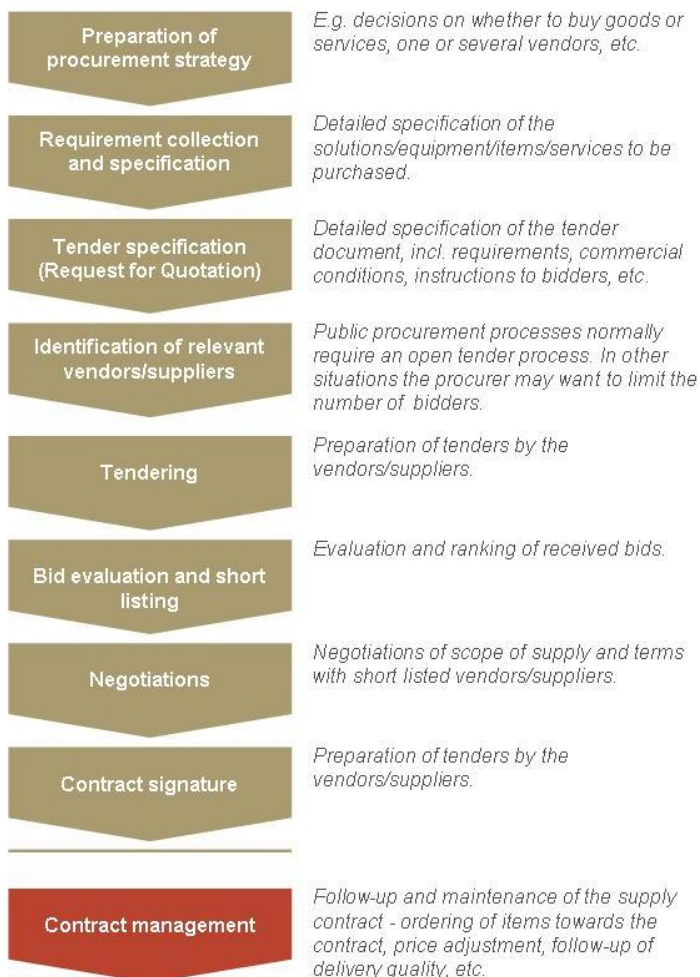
Preparation of procurement strategy

E.g. decisions on whether to buy goods or services, one or several vendors, etc.

Requirement collection and specification

Detailed specification of the solutions/equipment/items/services to be purchased.

Tender specification (Request for Quotation)

Detailed specification of the tender document, incl. requirements, commercial conditions, instructions to bidders, etc.

Identification of relevant vendors/suppliers

Public procurement processes normally require an open tender process. In other situations the procurer may want to limit the number of bidders.

Tendering

Preparation of tenders by the vendors/suppliers.

Bid evaluation and short listing

Evaluation and ranking of received bids.

Negotiations

Negotiations of scope of supply and terms with short listed vendors/suppliers.

Contract signature

Preparation of tenders by the vendors/suppliers.

Contract management

Follow-up and maintenance of the supply contract - ordering of items towards the contract, price adjustment, follow-up of delivery quality, etc.